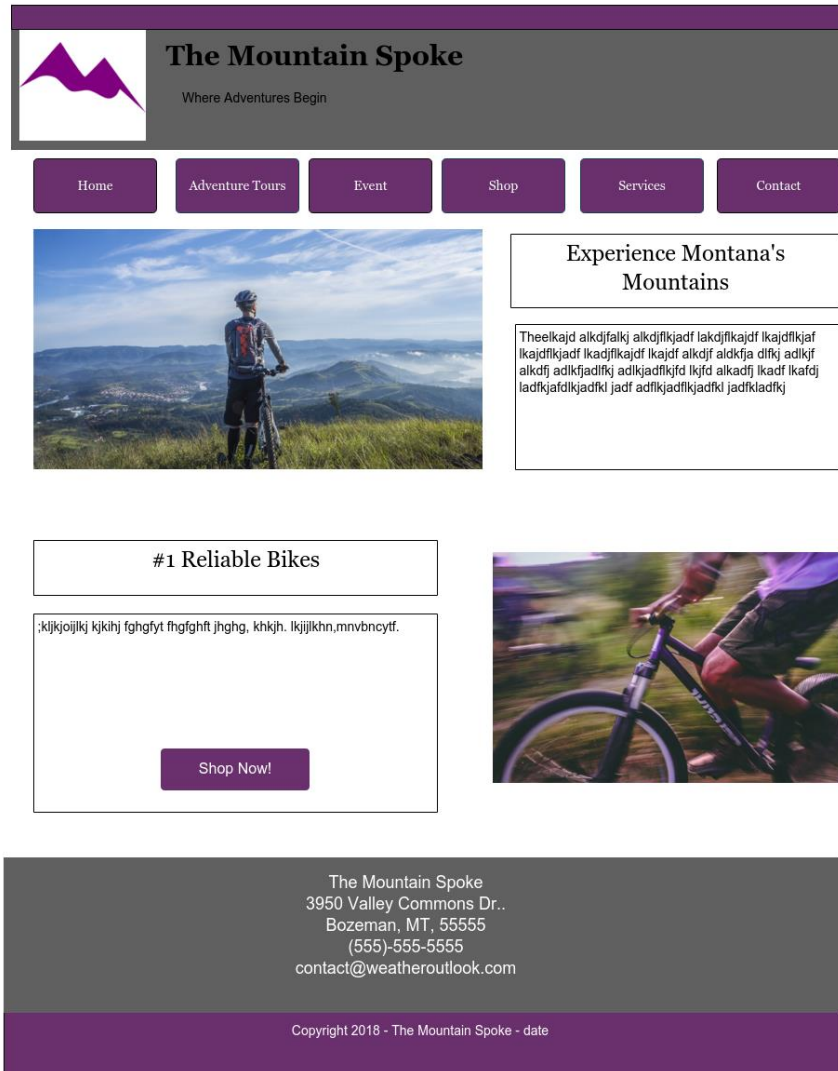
The Mountain Spoke

Where Adventures Begin

Home

Adventure Tours

Event

Shop

Services

Contact

Experience Montana's Mountains

Theelkajd alkdjfalkj alkdjflkjadf lakdjflkajdf lkajdflkjaf lkajdflkjadf lkadjflkajdf lkajdf alkdjf aldkfja dlfkj adlkjf alkdfj adlkfjadlfkj adlkjadflkjfd lkjfd alkadfj lkadf lkafdj ladfkjafdlkjadfkl jadf adflkjadflkjadfkl jadfkladfkj

#1 Reliable Bikes

;kljkjoijlkj kjkihj fghgfyt fhgfghft jhghg, khkjh. lkjijlkhn,mnvbncytf.

Shop Now!

The Mountain Spoke
3950 Valley Commons Dr..
Bozeman, MT, 55555
(555)-555-5555
contact@weatheroutlook.com

Copyright 2018 - The Mountain Spoke - date